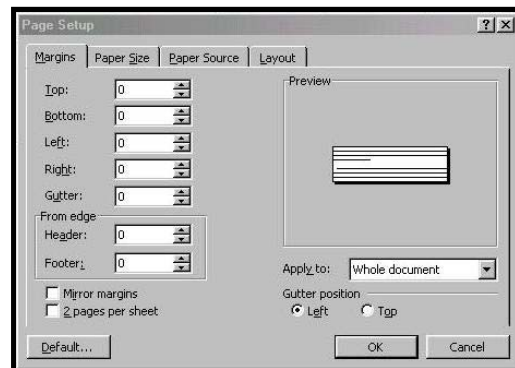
Page Setup

?

X

Margins | Paper Size | Paper Source | Layout

Top: 0

Bottom: 0

Left: 0

Right: 0

Gutter: 0

From edge

Header: 0

Footer: 0

Preview

Apply to: Whole document

Mirror margins

2 pages per sheet

Gutter position

Left

Top

Default...

OK

Cancel